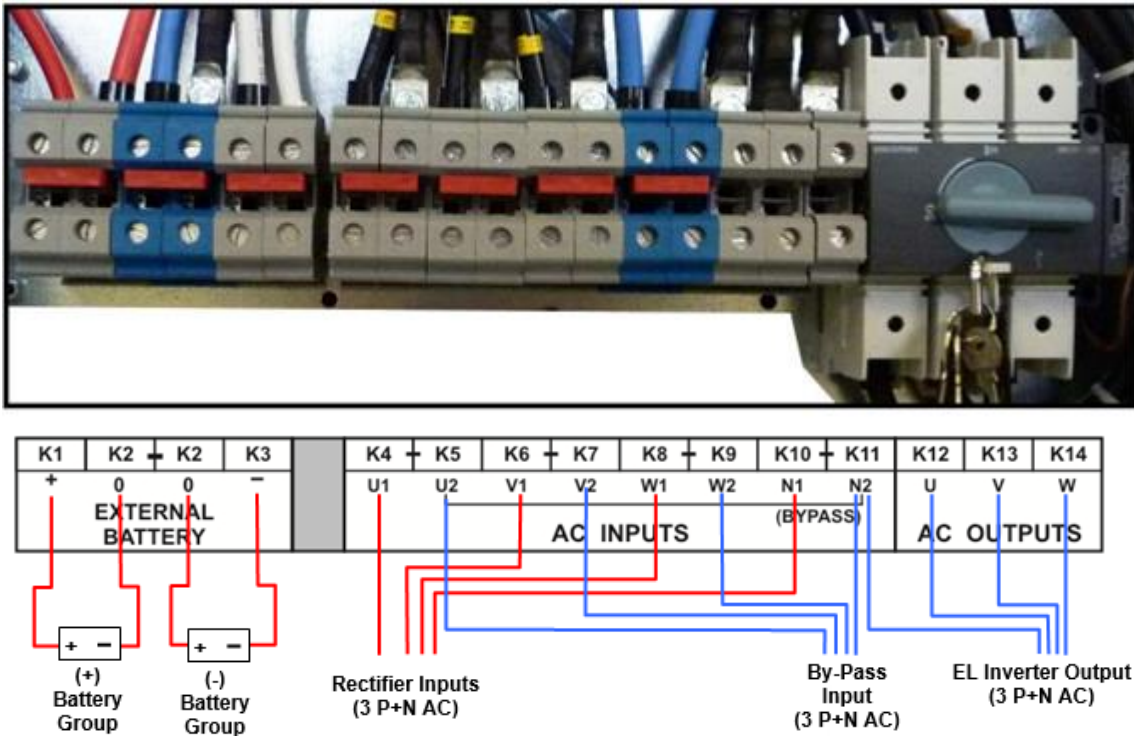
| K1 | K2 + K2 | K3 | | K4 + K5 | K6 + K7 | K8 + K9 | K10 + K11 | K12 | K13 | K14 |
|---|---|---|---|---|---|---|---|---|---|---|
| + | 0 0 | − | | U1 U2 | V1 V2 | W1 W2 | N1 N2 | U | V | W |
| EXTERNAL BATTERY | | | | AC INPUTS | | | (BYPASS) | AC OUTPUTS | | |

+ −
(+)
Battery
Group

+ −
(-)
Battery
Group

Rectifier Inputs
(3 P+N AC)

By-Pass
Input
(3 P+N AC)

EL Inverter Output
(3 P+N AC)